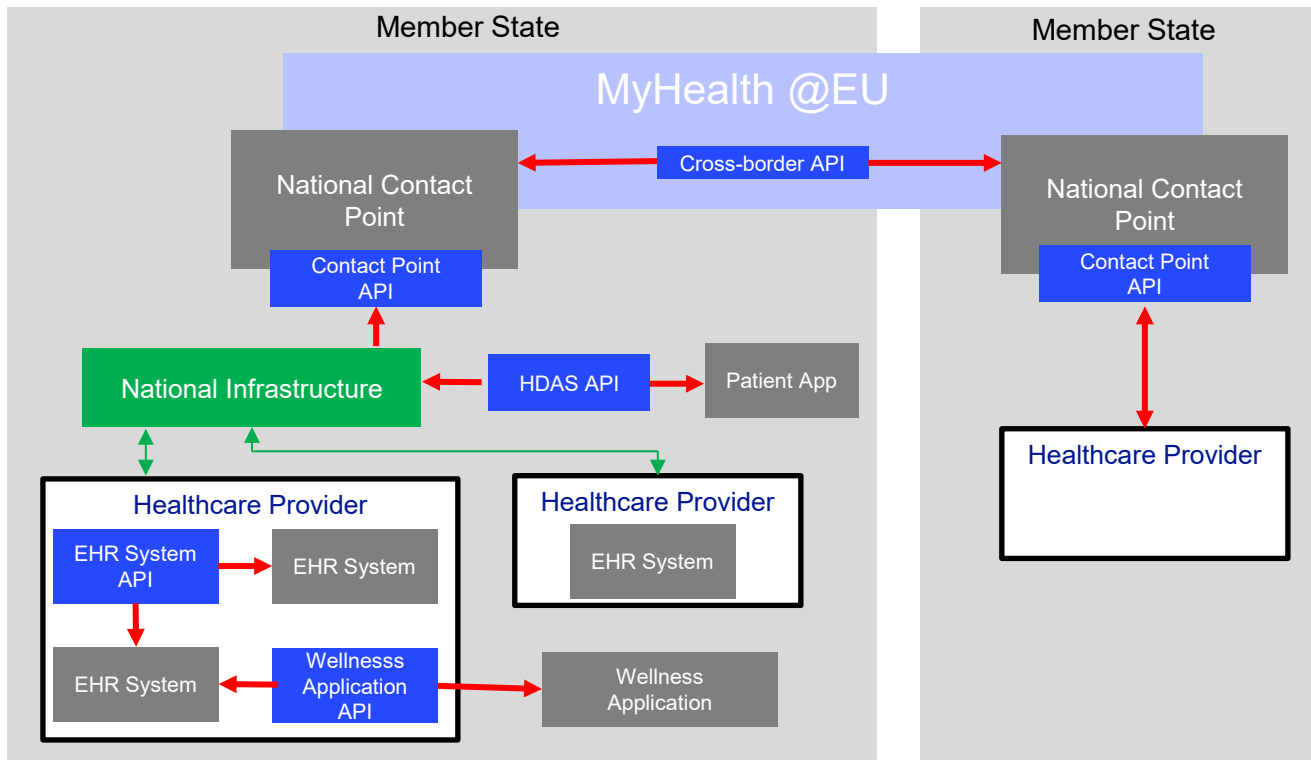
Member State

Member State

MyHealth @EU

National Contact Point

Cross-border API

National Contact Point

Contact Point API

Contact Point API

National Infrastructure

HDAS API

Patient App

Healthcare Provider

Healthcare Provider

Healthcare Provider

EHR System API

EHR System

EHR System

EHR System

Wellnesss Application API

Wellness Application